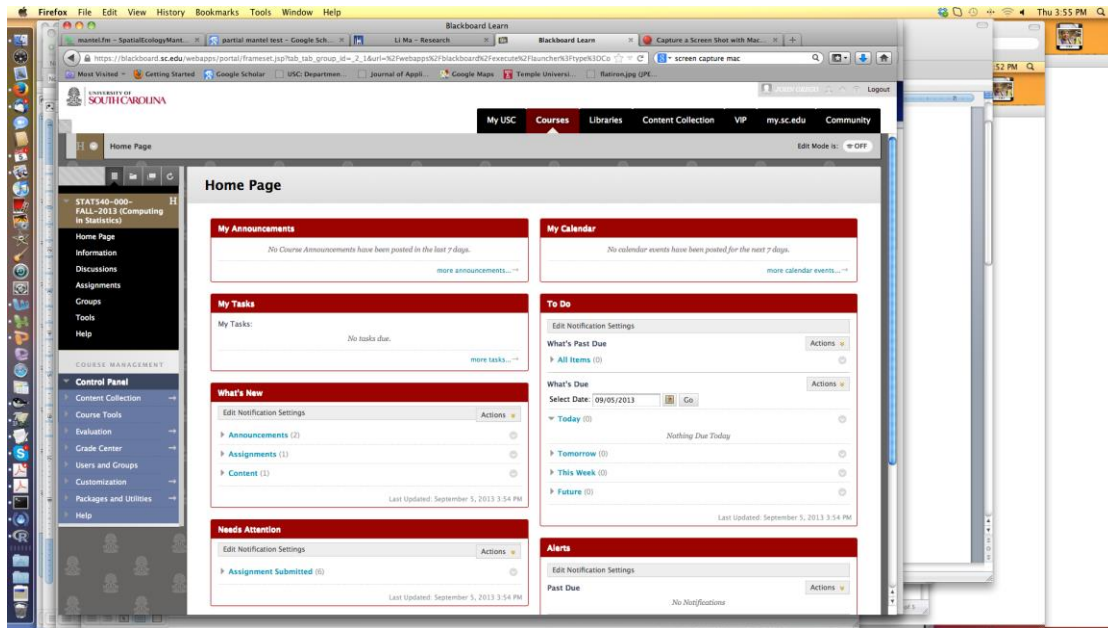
Firefox File Edit View History Bookmarks Tools Window Help

Thu 3:55 PM

Blackboard Learn

mantel.fm – SpatialEcologyMant... | partial mantel test – Google Sch... | Li Ma – Research | Blackboard Learn | Capture a Screen Shot with Mac...

https://blackboard.sc.edu/webapps/portal/frameset.jsp?tab_tab_group_id=_2_1&url=%2Fwebapps%2Fblackboard%2Fexecute%2Flauncher%3Ftype%3DCo

screen capture mac

Most Visited | Getting Started | Google Scholar | USC: Departmen... | Journal of Appli... | Google Maps | Temple Universi... | flatiron.jpg (JPE...

UNIVERSITY OF SOUTH CAROLINA

Logout

My USC | Courses | Libraries | Content Collection | VIP | my.sc.edu | Community

Home Page

Edit Mode is: OFF

STAT540-000-FALL-2013 (Computing in Statistics)

Home Page
Information
Discussions
Assignments
Groups
Tools
Help

COURSE MANAGEMENT

Control Panel
Content Collection
Course Tools
Evaluation
Grade Center
Users and Groups
Customization
Packages and Utilities
Help

Home Page

My Announcements

No Course Announcements have been posted in the last 7 days.

more announcements...

My Calendar

No calendar events have been posted for the next 7 days.

more calendar events...

My Tasks

My Tasks:

No tasks due.

more tasks...

To Do

Edit Notification Settings

What's Past Due Actions

All Items (0)

What's Due Actions

Select Date: 09/05/2013 Go

Today (0)

Nothing Due Today

Tomorrow (0)

This Week (0)

Future (0)

Last Updated: September 5, 2013 3:54 PM

What's New

Edit Notification Settings Actions

Announcements (2)

Assignments (1)

Content (1)

Last Updated: September 5, 2013 3:54 PM

Needs Attention

Edit Notification Settings Actions

Assignment Submitted (6)

Last Updated: September 5, 2013 3:54 PM

Alerts

Edit Notification Settings

Past Due Actions

No Notifications

52 PM